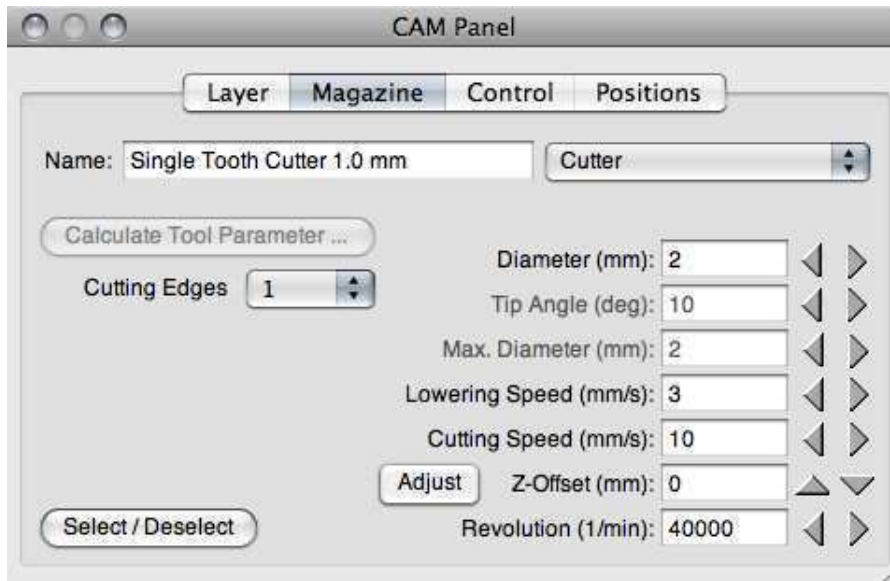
CAM Panel

Layer | Magazine | Control | Positions

Name: Single Tooth Cutter 1.0 mm

Cutter

Calculate Tool Parameter ...

Cutting Edges 1

Diameter (mm): 2

Tip Angle (deg): 10

Max. Diameter (mm): 2

Lowering Speed (mm/s): 3

Cutting Speed (mm/s): 10

Adjust

Z-Offset (mm): 0

Select / Deselect

Revolution (1/min): 40000